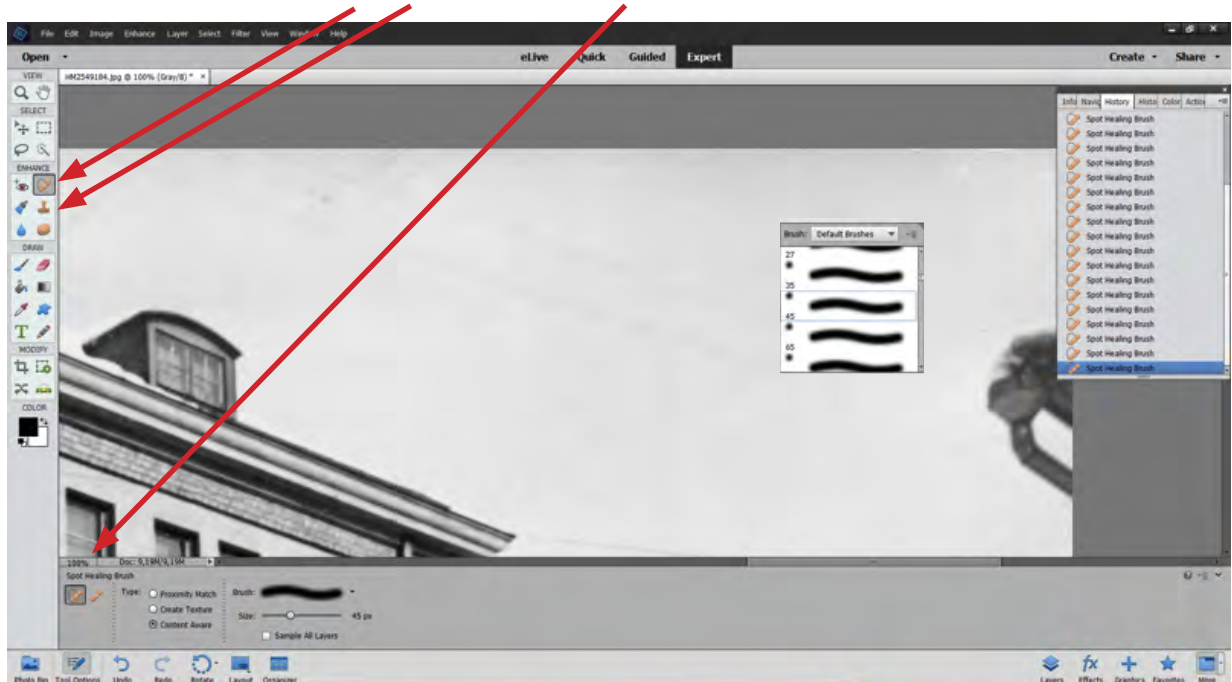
File Edit Image Enhance Layer Select Filter View Window Help

Open

eLive Quick Guided Expert

Create Share

VIEW

SELECT

ENHANCE

DRAW

MODIFY

COLOR

HM2549184.jpg @ 100% (Gray/8) *

Info Navig History Histo Color Actio

Spot Healing Brush
Spot Healing Brush
Spot Healing Brush
Spot Healing Brush
Spot Healing Brush
Spot Healing Brush
Spot Healing Brush
Spot Healing Brush
Spot Healing Brush
Spot Healing Brush
Spot Healing Brush
Spot Healing Brush
Spot Healing Brush
Spot Healing Brush
Spot Healing Brush
Spot Healing Brush
Spot Healing Brush
Spot Healing Brush

Brush: Default Brushes

27
35
45
65

100% Doc: 9,19M/9,19M

Spot Healing Brush

Type: Proximity Match
Create Texture
Content Aware

Brush:

Size: 45 px

Sample All Layers

Photo Bin Tool Options Undo Redo Rotate Layout Organizer

Layers Effects Graphics Favorites More